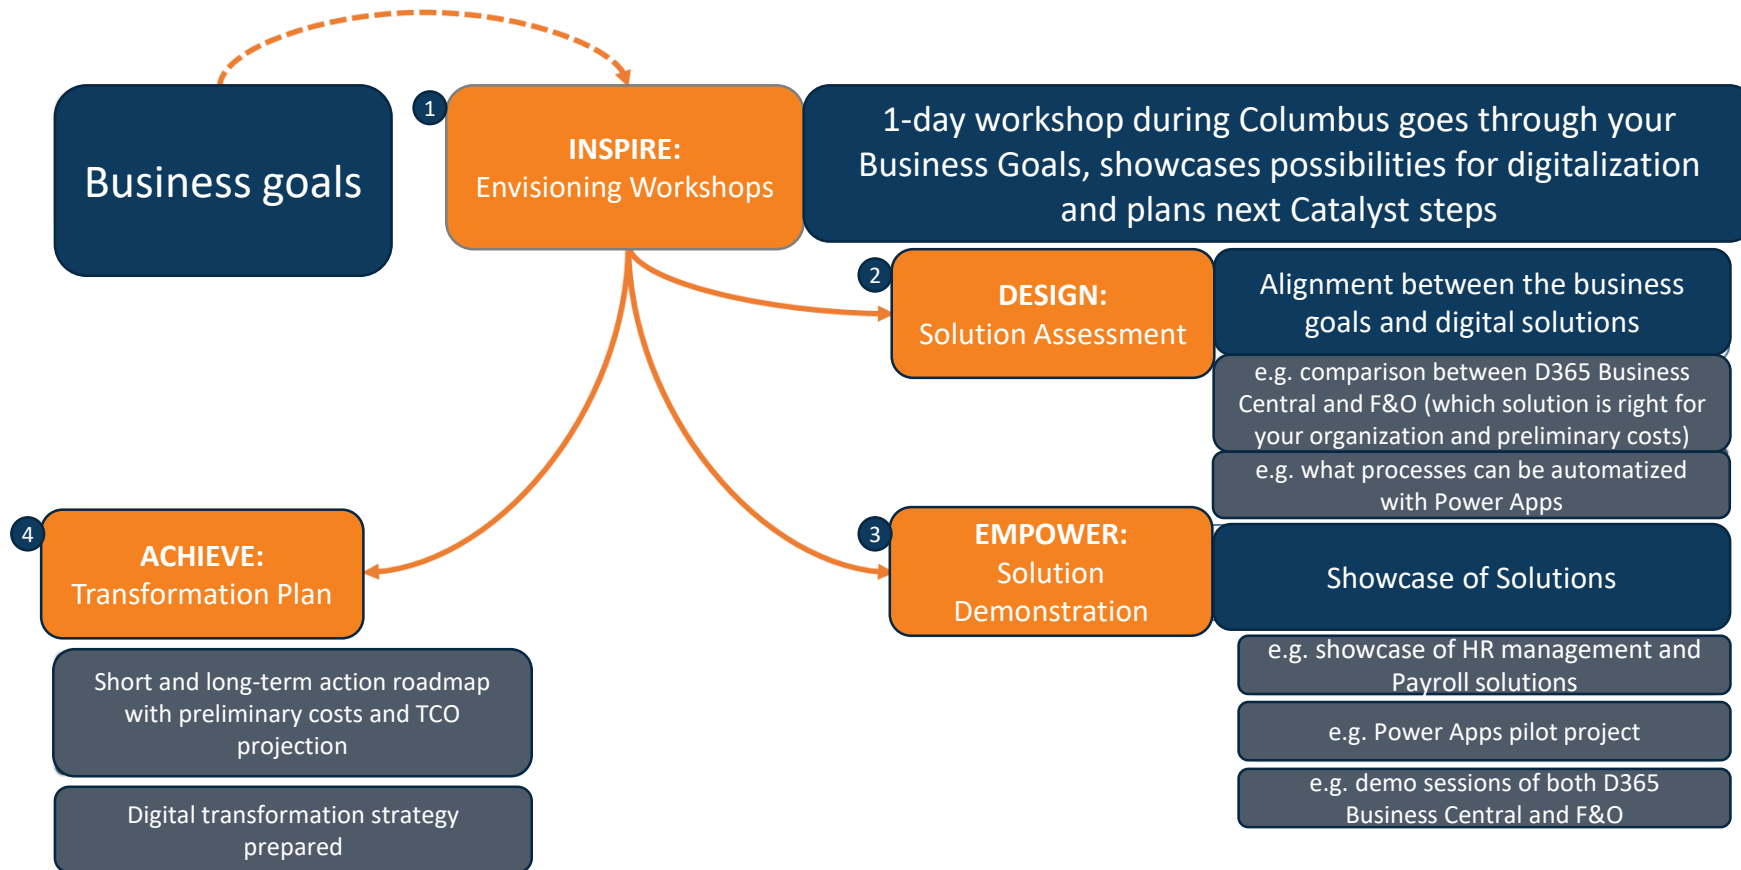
Business goals

1

INSPIRE:
Envisioning Workshops

1-day workshop during Columbus goes through your Business Goals, showcases possibilities for digitalization and plans next Catalyst steps

2

DESIGN:
Solution Assessment

Alignment between the business goals and digital solutions

e.g. comparison between D365 Business Central and F&O (which solution is right for your organization and preliminary costs)

e.g. what processes can be automatized with Power Apps

4

ACHIEVE:
Transformation Plan

3

EMPOWER:
Solution Demonstration

Showcase of Solutions

Short and long-term action roadmap with preliminary costs and TCO projection

e.g. showcase of HR management and Payroll solutions

e.g. Power Apps pilot project

Digital transformation strategy prepared

e.g. demo sessions of both D365 Business Central and F&O